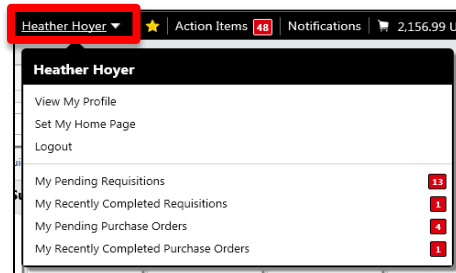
Heather Hoyer ▼ | Action Items 48 | Notifications | 2,156.99 U

Heather Hoyer

View My Profile
Set My Home Page
Logout

My Pending Requisitions 13
My Recently Completed Requisitions 1
My Pending Purchase Orders 4
My Recently Completed Purchase Orders 1